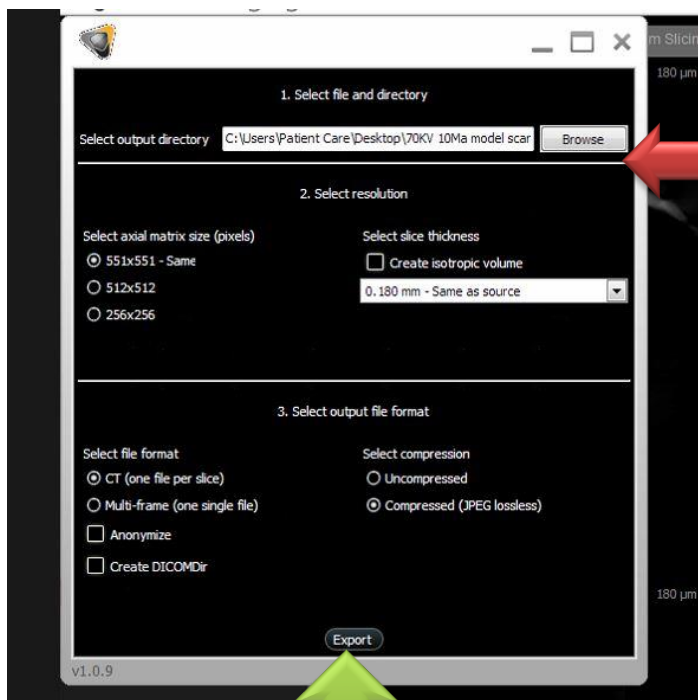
m Slicin
180 µm

1. Select file and directory

Select output directory C:\Users\Patient Care\Desktop\70KV 10Ma model scar Browse

2. Select resolution

Select axial matrix size (pixels)
551x551 - Same
512x512
256x256

Select slice thickness
Create isotropic volume
0.180 mm - Same as source

3. Select output file format

Select file format
CT (one file per slice)
Multi-frame (one single file)
Anonymize
Create DICOMDir

Select compression
Uncompressed
Compressed (JPEG lossless)

180 µm

Export

v1.0.9